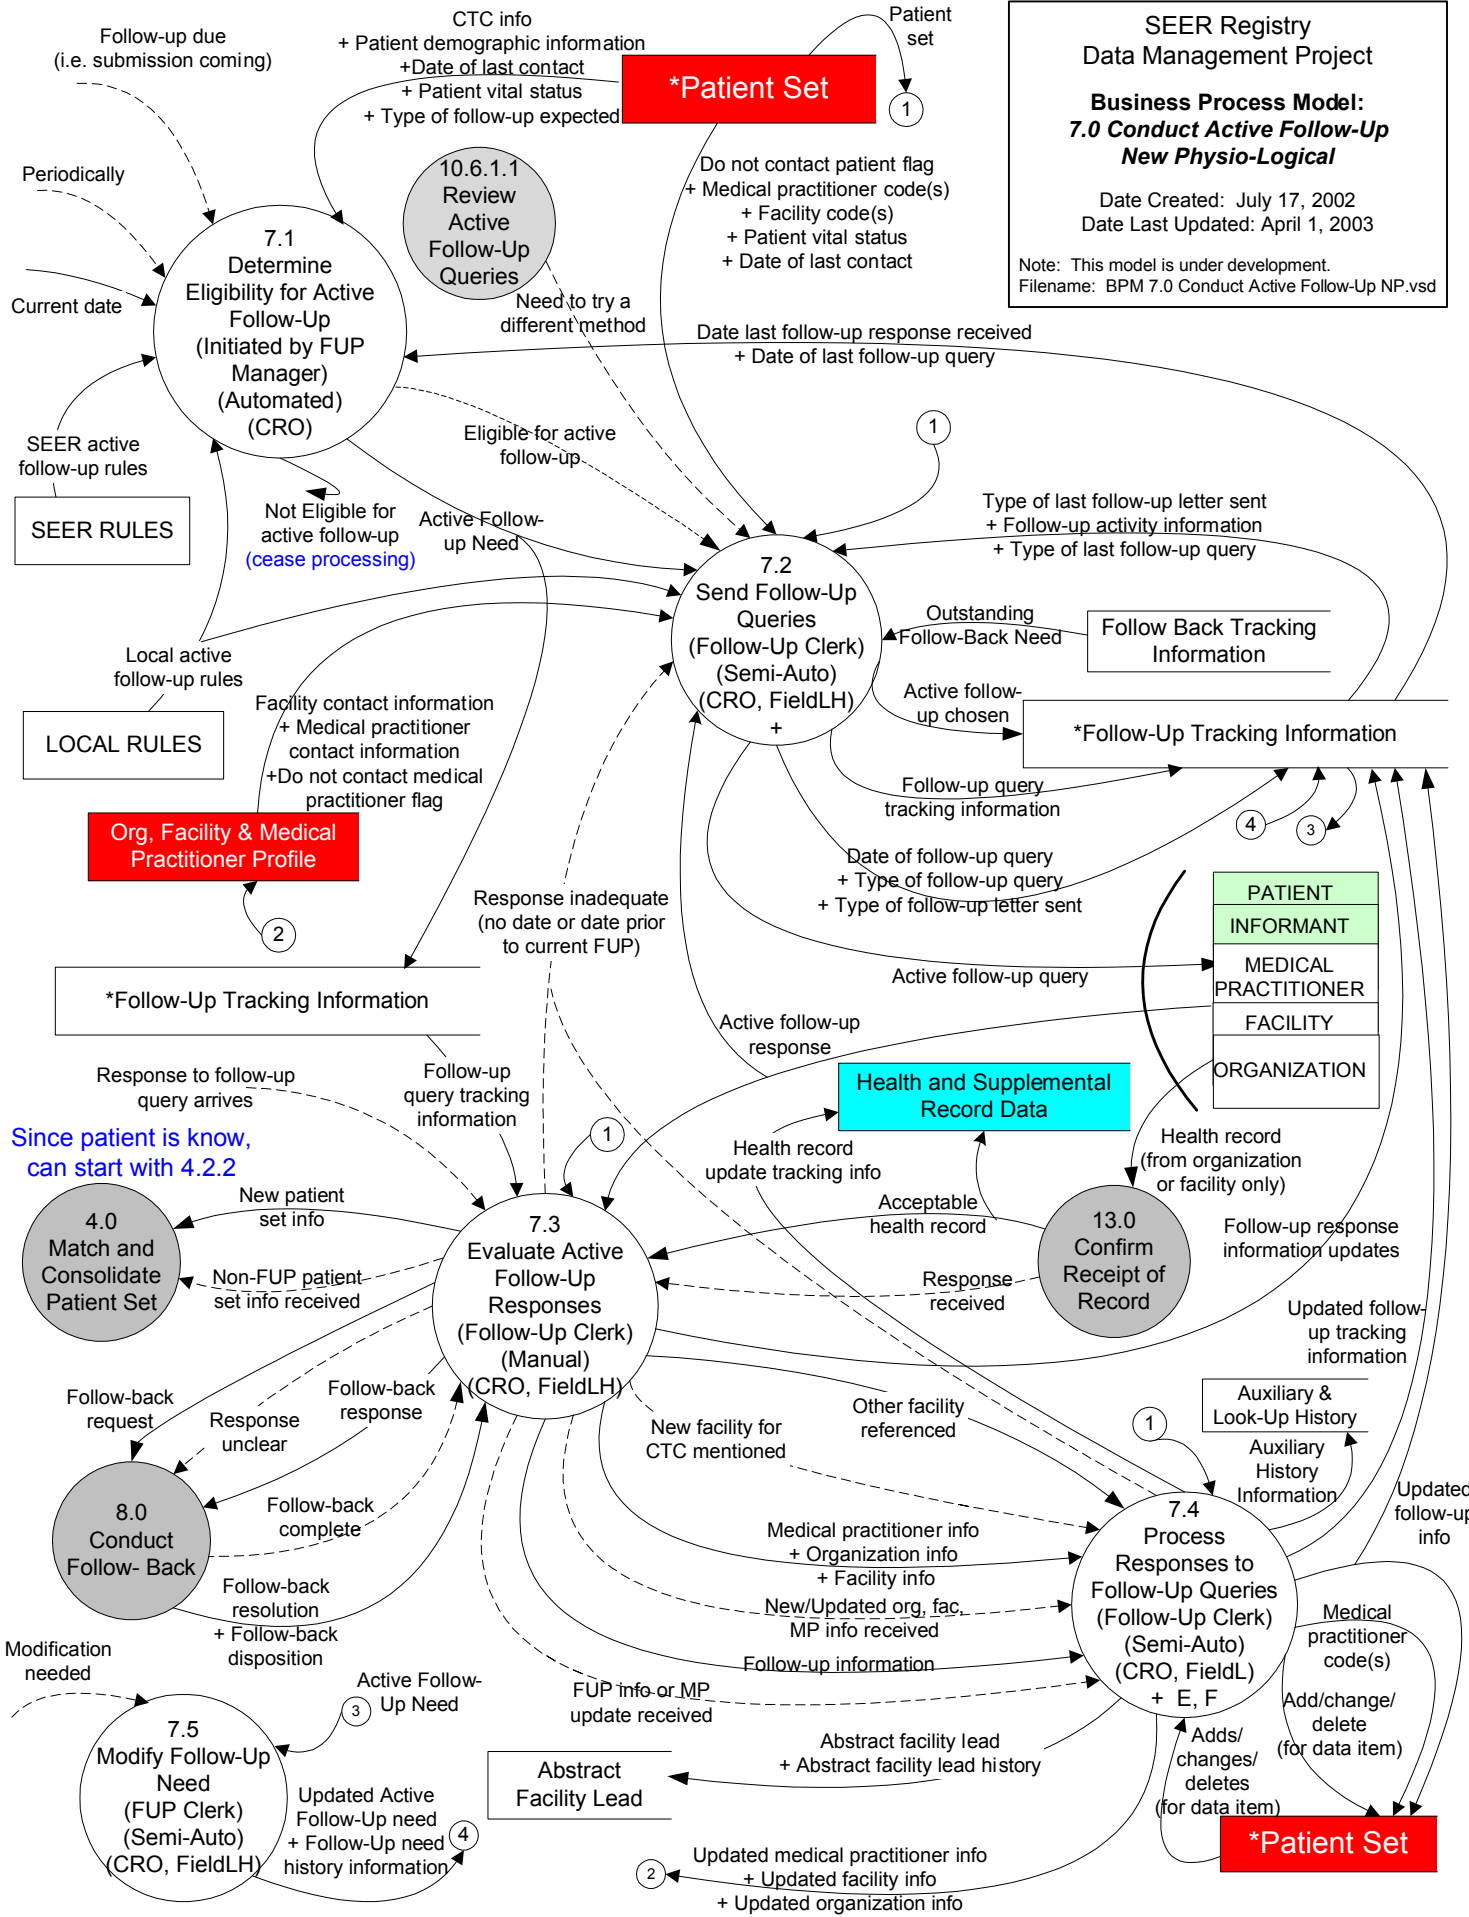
SEER Registry
Data Management Project

Business Process Model:
7.0 Conduct Active Follow-Up
New Physio-Logical

Date Created: July 17, 2002
Date Last Updated: April 1, 2003

Note: This model is under development.
Filename: BPM 7.0 Conduct Active Follow-Up NP.vsd

Follow-up due
(i.e. submission coming)

CTC info
+ Patient demographic information
+Date of last contact
+ Patient vital status
+ Type of follow-up expected

*Patient Set

Patient set

1

Periodically

Current date

7.1
Determine Eligibility for Active Follow-Up (Initiated by FUP Manager) (Automated) (CRO)

10.6.1.1
Review Active Follow-Up Queries

Do not contact patient flag
+ Medical practitioner code(s)
+ Facility code(s)
+ Patient vital status
+ Date of last contact

Need to try a different method

Date last follow-up response received
+ Date of last follow-up query

SEER active follow-up rules

SEER RULES

Eligible for active follow-up

1

Not Eligible for active follow-up
(cease processing)

Active Follow-up Need

Type of last follow-up letter sent
+ Follow-up activity information
+ Type of last follow-up query

7.2
Send Follow-Up Queries (Follow-Up Clerk) (Semi-Auto) (CRO, FieldLH)
+

Outstanding Follow-Back Need

Follow Back Tracking Information

Local active follow-up rules

LOCAL RULES

Active follow-up chosen

*Follow-Up Tracking Information

Facility contact information
+ Medical practitioner contact information
+Do not contact medical practitioner flag

Org, Facility & Medical Practitioner Profile

Follow-up query tracking information

4

3

Date of follow-up query
+ Type of follow-up query
+ Type of follow-up letter sent

PATIENT
INFORMANT
MEDICAL PRACTITIONER
FACILITY
ORGANIZATION

2

Response inadequate (no date or date prior to current FUP)

*Follow-Up Tracking Information

Active follow-up query

Active follow-up response

Health and Supplemental Record Data

Response to follow-up query arrives

Follow-up query tracking information

Since patient is know, can start with 4.2.2

1

Health record update tracking info

Health record (from organization or facility only)

New patient set info

Acceptable health record

4.0
Match and Consolidate Patient Set

7.3
Evaluate Active Follow-Up Responses (Follow-Up Clerk) (Manual) (CRO, FieldLH)

13.0
Confirm Receipt of Record

Follow-up response information updates

Non-FUP patient set info received

Response received

Updated follow-up tracking information

Follow-back request

Response unclear

Follow-back response

Other facility referenced

Auxiliary & Look-Up History

New facility for CTC mentioned

1

Auxiliary History Information

8.0
Conduct Follow- Back

Follow-back complete

Medical practitioner info
+ Organization info
+ Facility info

7.4
Process Responses to Follow-Up Queries (Follow-Up Clerk) (Semi-Auto) (CRO, FieldL)
+ E, F

Updated follow-up info

Follow-back resolution
+ Follow-back disposition

New/Updated org, fac, MP info received

Medical practitioner code(s)

Modification needed

Follow-up information

Active Follow-Up Need

3

FUP info or MP update received

Add/change/ delete (for data item)

7.5
Modify Follow-Up Need (FUP Clerk) (Semi-Auto) (CRO, FieldLH)

Abstract Facility Lead

Abstract facility lead
+ Abstract facility lead history

Adds/ changes/ deletes (for data item)

Updated Active Follow-Up need
+ Follow-Up need history information

4

*Patient Set

2

Updated medical practitioner info
+ Updated facility info
+ Updated organization info